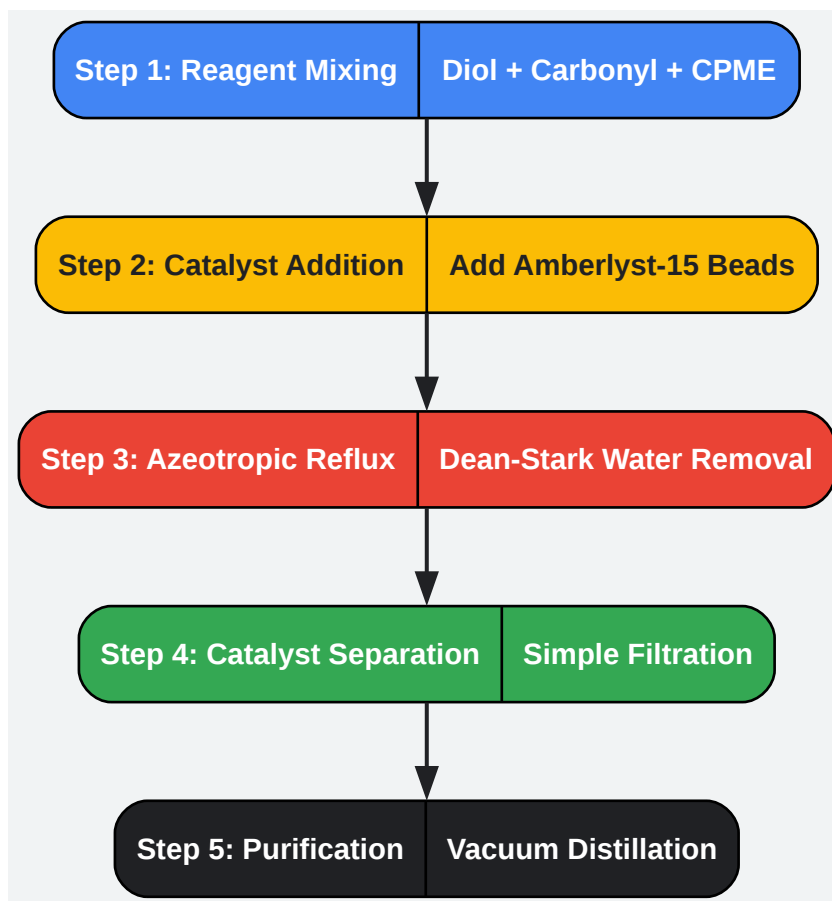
Step 1: Reagent Mixing
Diol + Carbonyl + CPME

Step 2: Catalyst Addition
Add Amberlyst-15 Beads

Step 3: Azeotropic Reflux
Dean-Stark Water Removal

Step 4: Catalyst Separation
Simple Filtration

Step 5: Purification
Vacuum Distillation